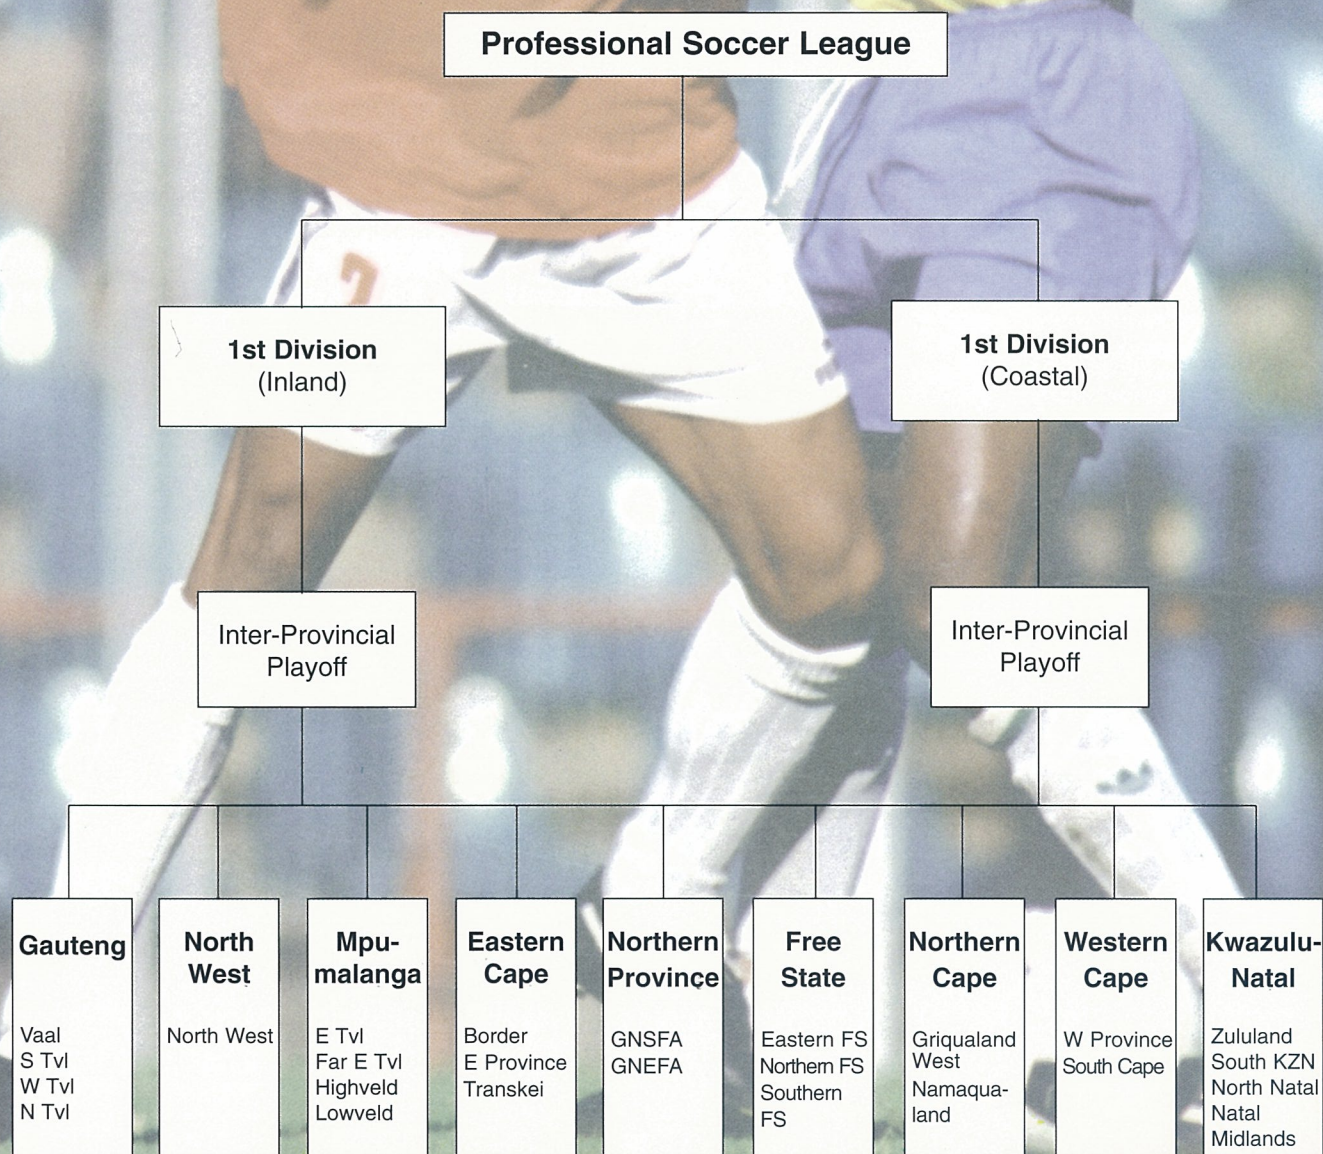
Professional Soccer League

1st Division (Inland)

1st Division (Coastal)

Inter-Provincial Playoff

Inter-Provincial Playoff

Gauteng
Vaal
S Tvl
W Tvl
N Tvl

North West
North West

Mpumalanga
E Tvl
Far E Tvl
Highveld
Lowveld

Eastern Cape
Border
E Province
Transkei

Northern Province
GNSFA
GNEFA

Free State
Eastern FS
Northern FS
Southern FS

Northern Cape
Griqualand West
Namaqualand

Western Cape
W Province
South Cape

Kwazulu-Natal
Zululand
South KZN
North Natal
Natal
Midlands